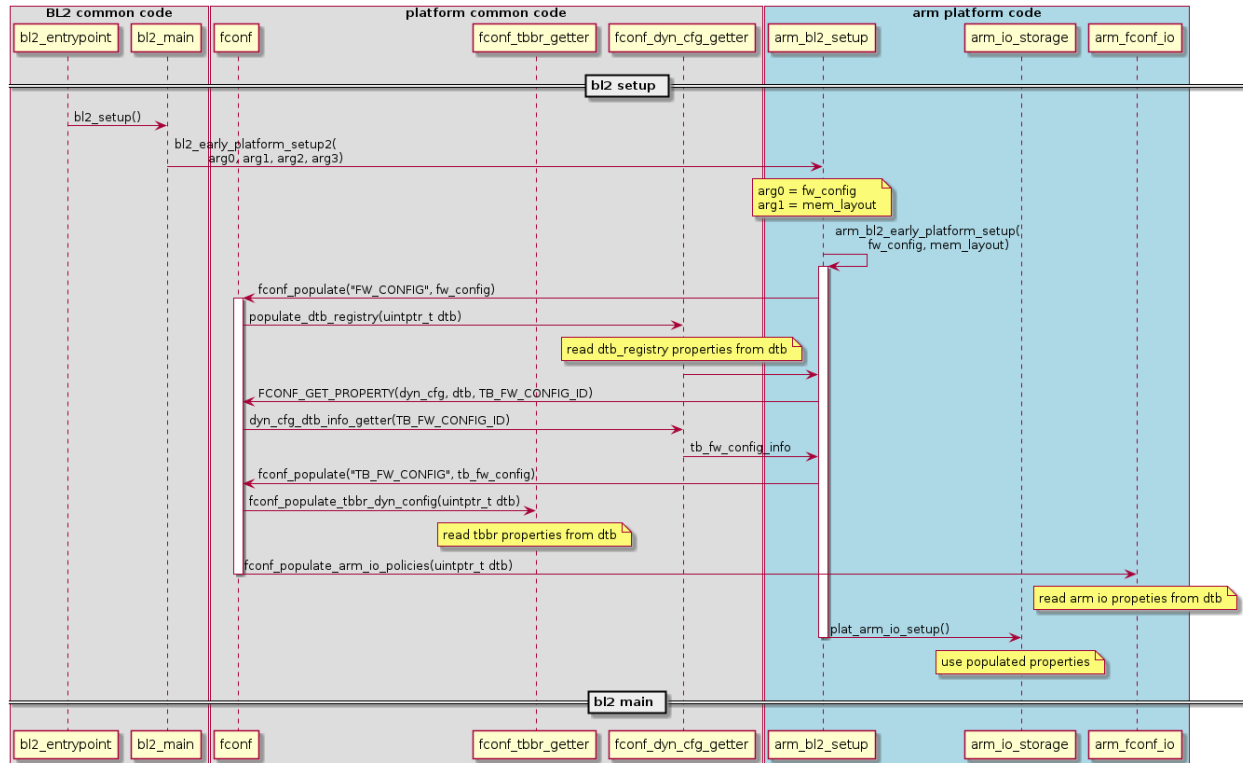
BL2 common code

platform common code

arm platform code

bl2_entrypoint

bl2_main

fconf

fconf_tbbr_getter

fconf_dyn_cfg_getter

arm_bl2_setup

arm_io_storage

arm_fconf_io

bl2 setup

bl2_setup()

bl2_early_platform_setup2( arg0, arg1, arg2, arg3)

arg0 = fw_config
arg1 = mem_layout

arm_bl2_early_platform_setup( fw_config, mem_layout)

fconf_populate("FW_CONFIG", fw_config)

populate_dtb_registry(uintptr_t dtb)

read dtb_registry properties from dtb

FCONF_GET_PROPERTY(dyn_cfg, dtb, TB_FW_CONFIG_ID)

dyn_cfg_dtb_info_getter(TB_FW_CONFIG_ID)

tb_fw_config_info

fconf_populate("TB_FW_CONFIG", tb_fw_config)

fconf_populate_tbbr_dyn_config(uintptr_t dtb)

read tbbr properties from dtb

fconf_populate_arm_io_policies(uintptr_t dtb)

read arm io propeties from dtb

plat_arm_io_setup()

use populated properties

bl2 main

bl2_entrypoint

bl2_main

fconf

fconf_tbbr_getter

fconf_dyn_cfg_getter

arm_bl2_setup

arm_io_storage

arm_fconf_io